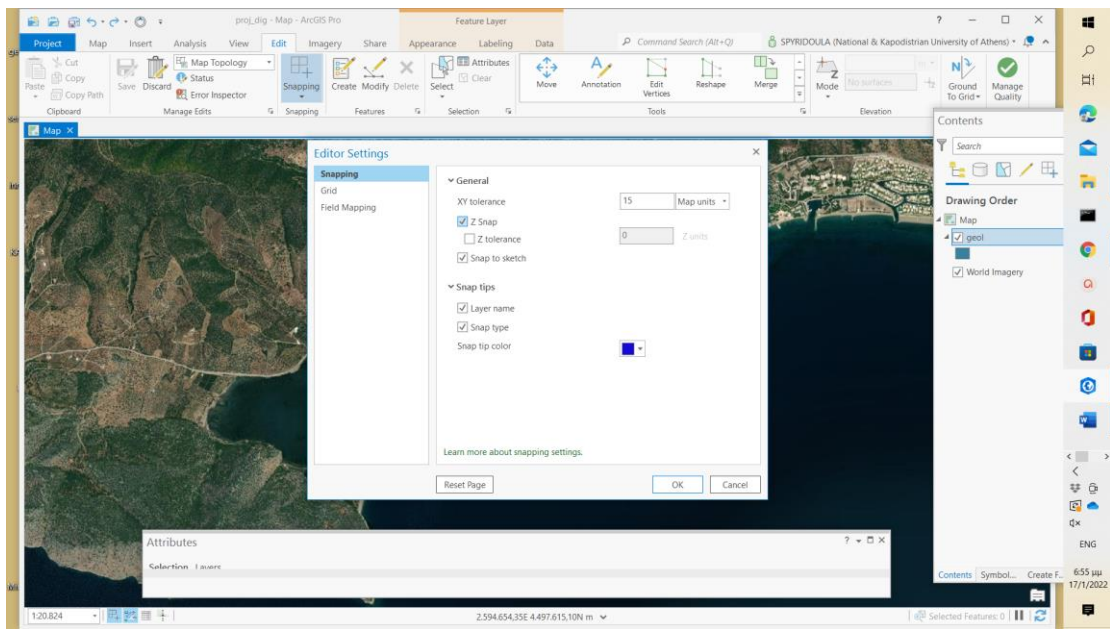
proj_dig - Map - ArcGIS Pro

Feature Layer

?

Project
Map
Insert
Analysis
View
Edit
Imagery
Share
Appearance
Labeling
Data

Command Search (Alt+Q)

SPYRIDOULA (National & Kapodistrian University of Athens)

Cut
Copy
Paste
Copy Path
Clipboard

Save
Discard
Map Topology
Status
Error Inspector
Manage Edits

Snapping
Snapping

Create
Modify
Delete
Features

Select
Attributes
Clear
Selection

Move
Annotation
Edit Vertices
Reshape
Merge
Tools

Mode
No surfaces
Elevation

Ground To Grid
Manage Quality

Map

Contents

Search

Drawing Order

Map
geol
World Imagery

Editor Settings

Snapping
Grid
Field Mapping

General
XY tolerance
15
Map units
Z Snap
Z tolerance
0
Z units
Snap to sketch

Snap tips
Layer name
Snap type
Snap tip color

Learn more about snapping settings.

Reset Page
OK
Cancel

Attributes

Selection
Layers

1:20.824

2.594.654,35E 4.497.615,10N m

Selected Features: 0

Contents
Symbol...
Create F...

ENG

6:55 μμ
17/1/2022